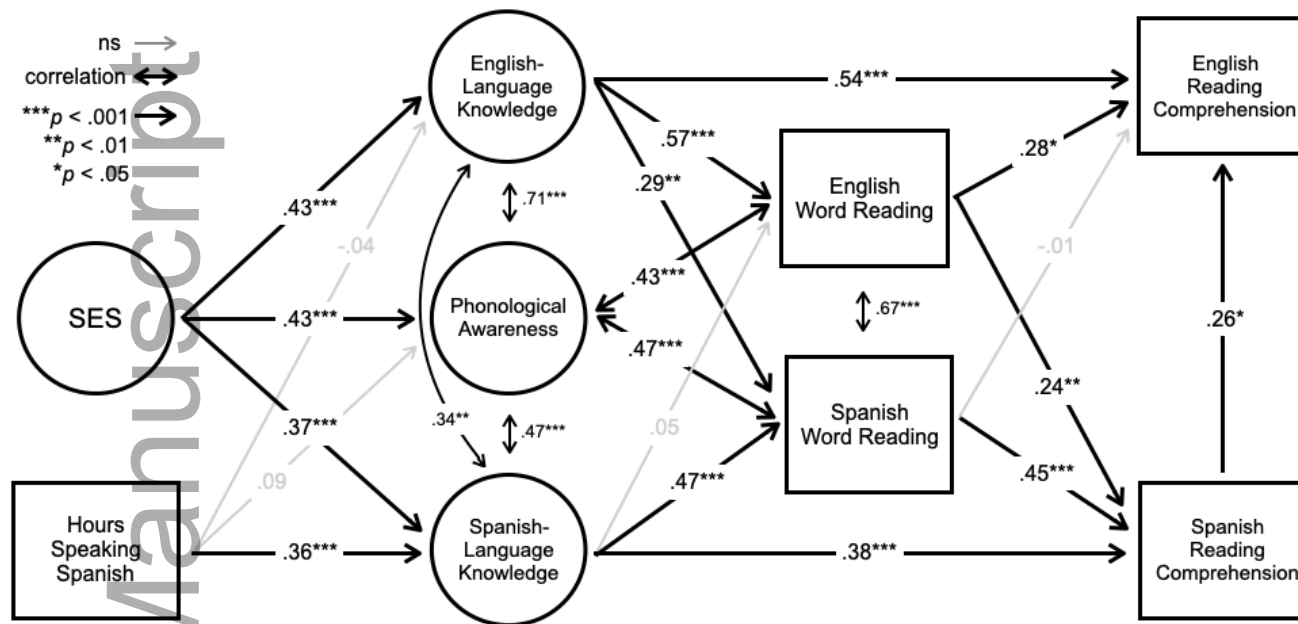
ns
correlation
***$p$ < .001
**$p$ < .01
*$p$ < .05

English-Language Knowledge

Phonological Awareness

Spanish-Language Knowledge

SES

Hours Speaking Spanish

English Word Reading

Spanish Word Reading

English Reading Comprehension

Spanish Reading Comprehension

.43***
-.04
.43***
.37***
.09
.36***
.71***
.47***
.34**
.54***
.57***
.29**
.43***
.47***
.05
.47***
.67***
.38***
.28*
-.01
.24**
.45***
.26*

Manuscript